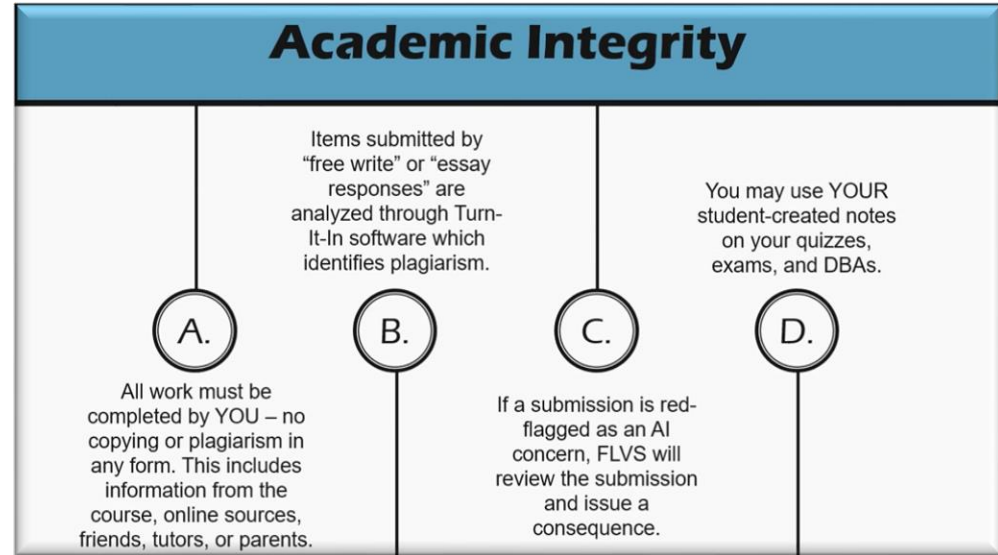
Academic Integrity

A.

All work must be completed by YOU – no copying or plagiarism in any form. This includes information from the course, online sources, friends, tutors, or parents.

Items submitted by "free write" or "essay responses" are analyzed through Turn-It-In software which identifies plagiarism.

B.

C.

If a submission is red-flagged as an AI concern, FLVS will review the submission and issue a consequence.

You may use YOUR student-created notes on your quizzes, exams, and DBAs.

D.